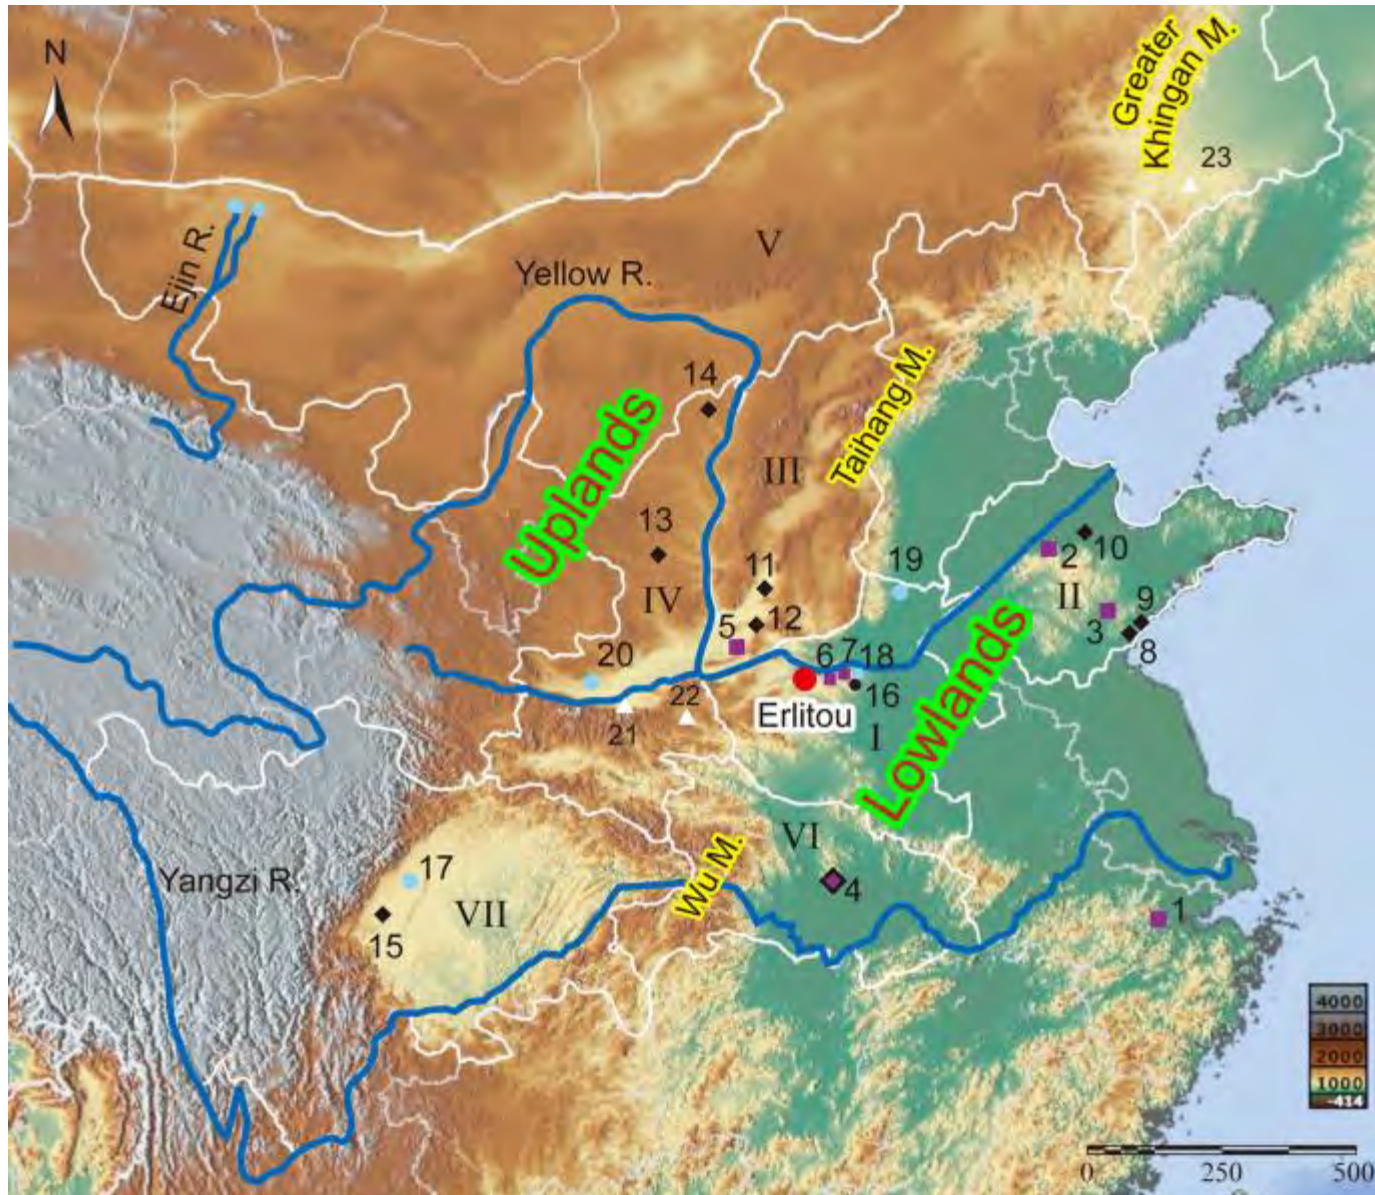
N

Greater Khingan M.

23

Ejin R.

V

Yellow R.

14

Uplands

Taihang M.

III

13

11

IV

12

5

20

21

22

19

2

10

II

3

9

8

6

7

18

16

Erlitou

I

Lowlands

VI

4

Wu M.

17

Yangzi R.

VII

15

1

4000

3000

2000

1000

-414

0

250

500